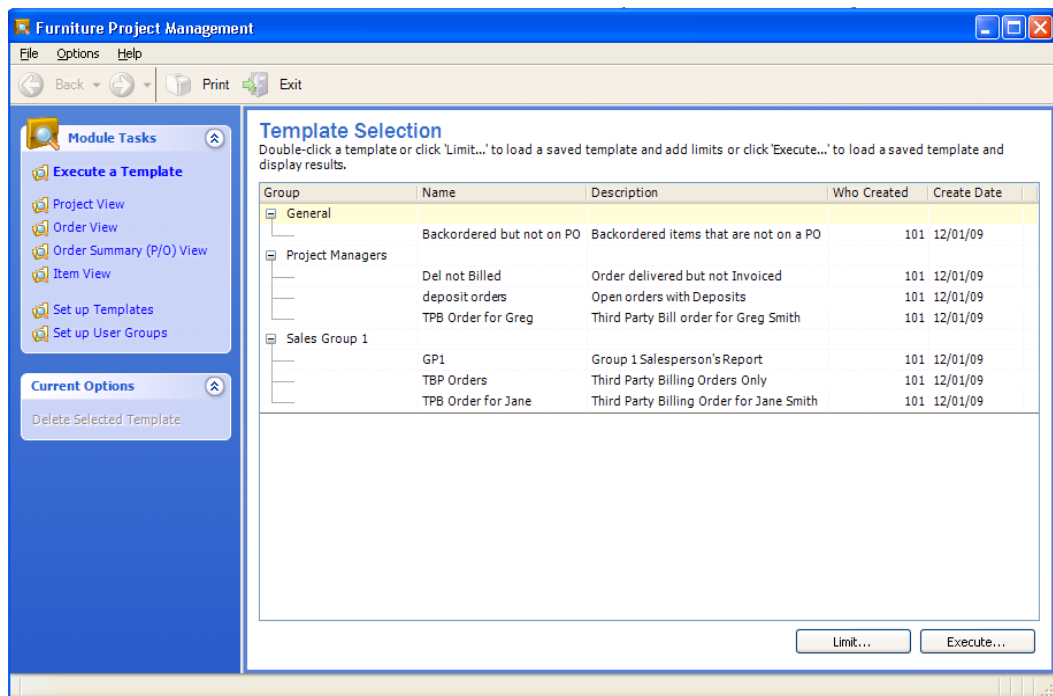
Furniture Project Management

File Options Help

Back Print Exit

Module Tasks

Execute a Template

Project View
Order View
Order Summary (P/O) View
Item View

Set up Templates
Set up User Groups

Current Options

Delete Selected Template

Template Selection

Double-click a template or click 'Limit...' to load a saved template and add limits or click 'Execute...' to load a saved template and display results.

| Group | Name | Description | Who Created | Create Date |
|---|---|---|---|---|
| General | | | | |
| | Backordered but not on PO | Backordered items that are not on a PO | 101 | 12/01/09 |
| Project Managers | | | | |
| | Del not Billed | Order delivered but not Invoiced | 101 | 12/01/09 |
| | deposit orders | Open orders with Deposits | 101 | 12/01/09 |
| | TPB Order for Greg | Third Party Bill order for Greg Smith | 101 | 12/01/09 |
| Sales Group 1 | | | | |
| | GP1 | Group 1 Salesperson's Report | 101 | 12/01/09 |
| | TBP Orders | Third Party Billing Orders Only | 101 | 12/01/09 |
| | TPB Order for Jane | Third Party Billing Order for Jane Smith | 101 | 12/01/09 |

Limit...
Execute...